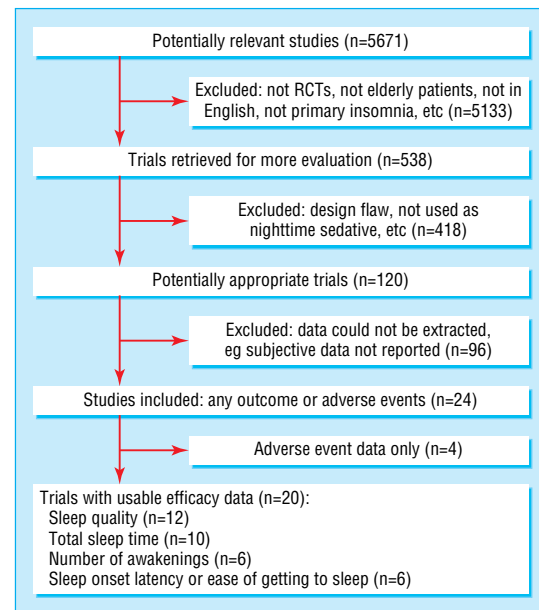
Potentially relevant studies (n=5671)

Excluded: not RCTs, not elderly patients, not in English, not primary insomnia, etc (n=5133)

Trials retrieved for more evaluation (n=538)

Excluded: design flaw, not used as nighttime sedative, etc (n=418)

Potentially appropriate trials (n=120)

Excluded: data could not be extracted, eg subjective data not reported (n=96)

Studies included: any outcome or adverse events (n=24)

Adverse event data only (n=4)

Trials with usable efficacy data (n=20):
Sleep quality (n=12)
Total sleep time (n=10)
Number of awakenings (n=6)
Sleep onset latency or ease of getting to sleep (n=6)